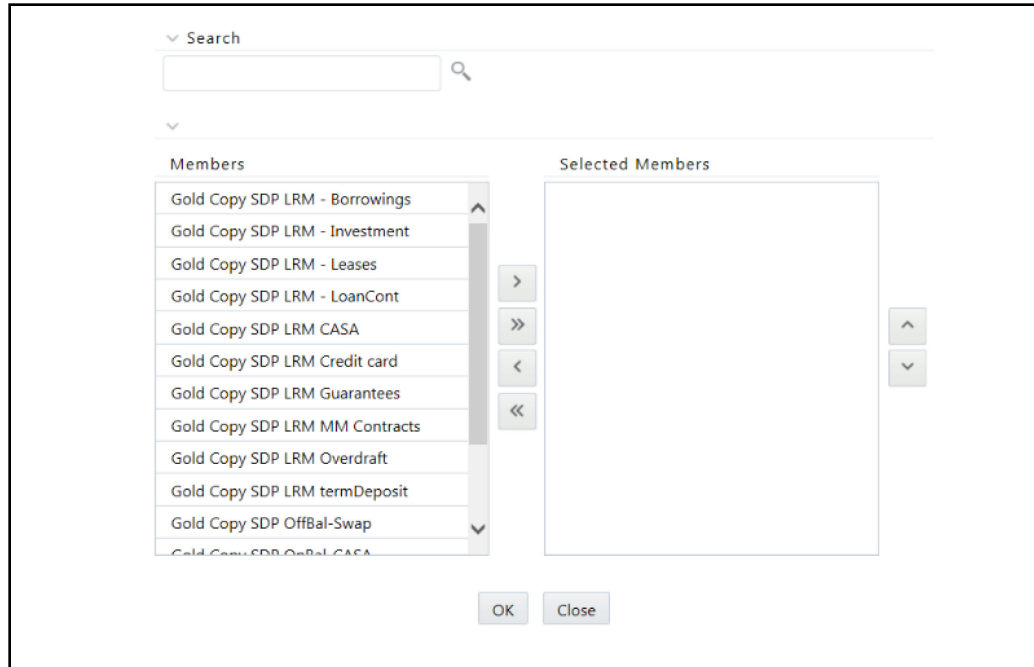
Search

Members

Gold Copy SDP LRM - Borrowings
Gold Copy SDP LRM - Investment
Gold Copy SDP LRM - Leases
Gold Copy SDP LRM - LoanCont
Gold Copy SDP LRM CASA
Gold Copy SDP LRM Credit card
Gold Copy SDP LRM Guarantees
Gold Copy SDP LRM MM Contracts
Gold Copy SDP LRM Overdraft
Gold Copy SDP LRM termDeposit
Gold Copy SDP OffBal-Swap
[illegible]

Selected Members

OK Close